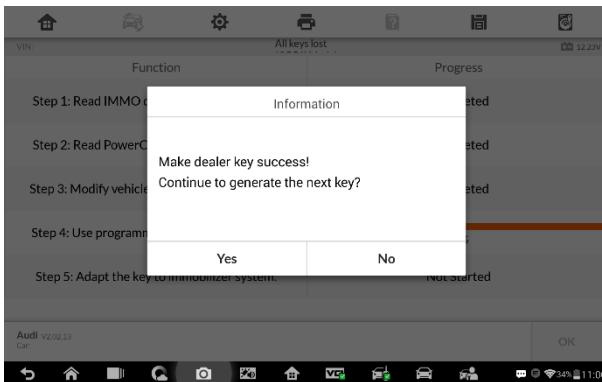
VIN

All keys lost

12.22V

Function

Progress

Step 1: Read IMMO d

eted

Step 2: Read PowerC

eted

Step 3: Modify vehicle

eted

Step 4: Use programm

Step 5: Adapt the key to immobilizer system.

Not Started

Information

Make dealer key success!
Continue to generate the next key?

Yes

No

Audi V22.02.13
Car

OK

34% 11:0